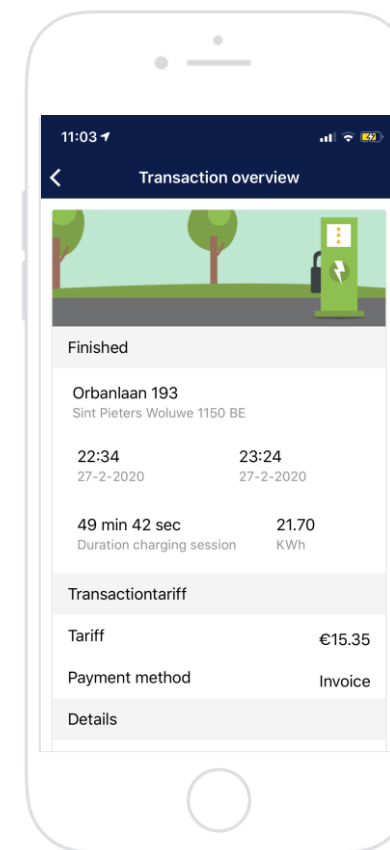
11:03

Transaction overview

Finished

Orbanlaan 193
Sint Pieters Woluwe 1150 BE

22:34
27-2-2020

23:24
27-2-2020

49 min 42 sec
Duration charging session

21.70
KWh

Transactiontariff

Tariff
€15.35

Payment method
Invoice

Details